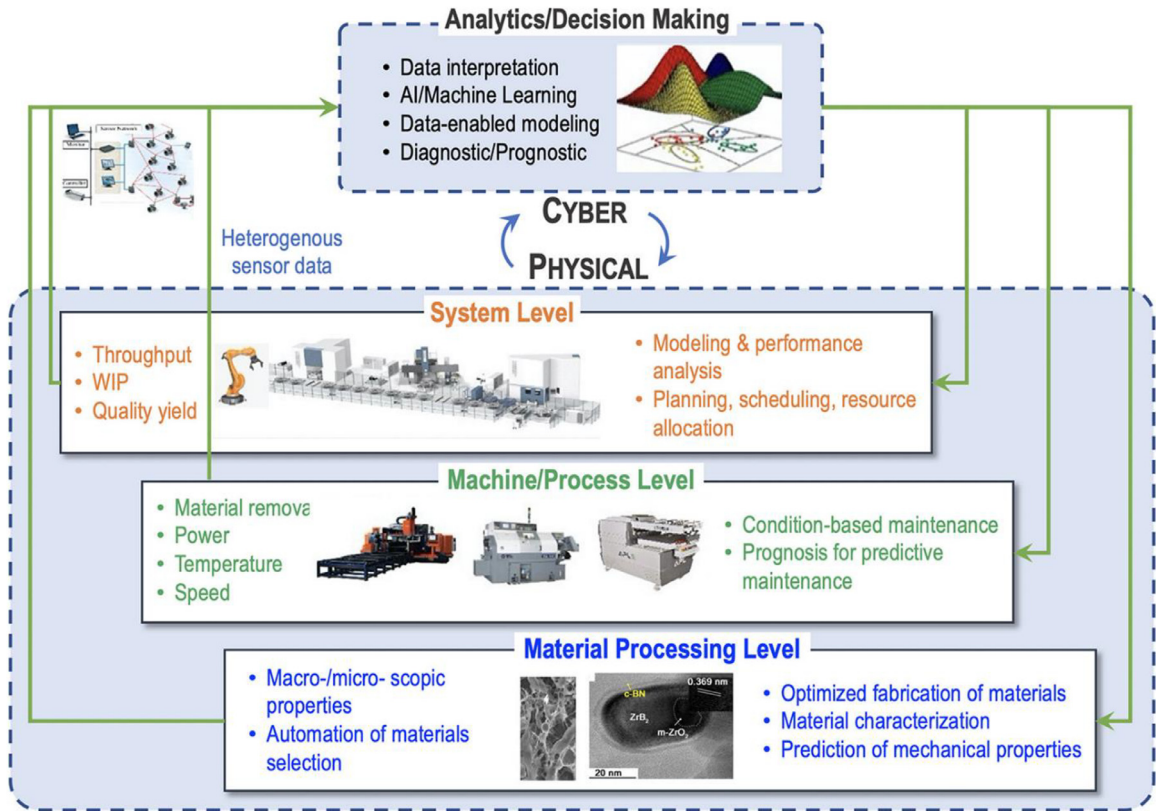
Analytics/Decision Making

• Data interpretation
• AI/Machine Learning
• Data-enabled modeling
• Diagnostic/Prognostic

Sensor Network

Monitor

Controller

Heterogenous sensor data

CYBER

PHYSICAL

System Level

• Throughput
• WIP
• Quality yield

• Modeling & performance analysis
• Planning, scheduling, resource allocation

Machine/Process Level

• Material remova
• Power
• Temperature
• Speed

• Condition-based maintenance
• Prognosis for predictive maintenance

Material Processing Level

• Macro-/micro- scopic properties
• Automation of materials selection

c-BN

0.369 nm

$ZrB_2$

m-$ZrO_2$

20 nm

• Optimized fabrication of materials
• Material characterization
• Prediction of mechanical properties